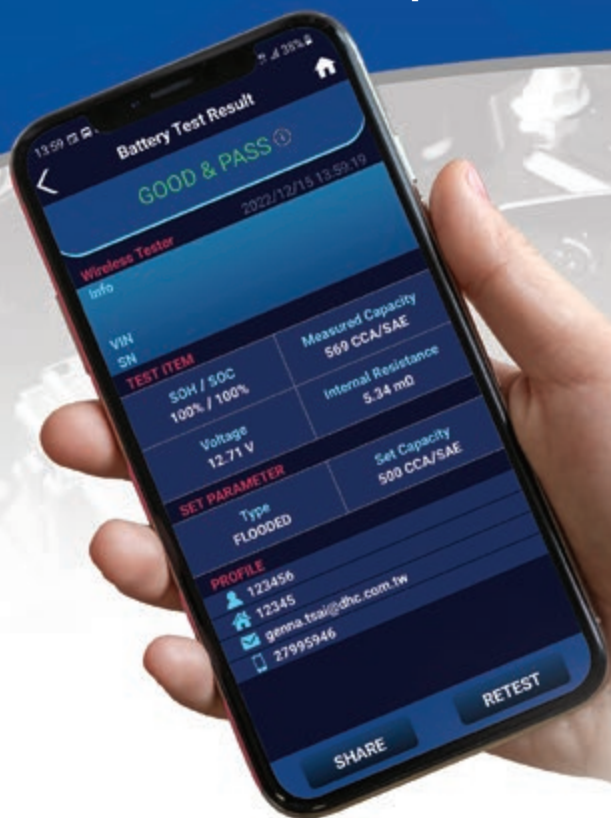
13:59 ⊠ ⊟ .ıl 38%

Battery Test Result

GOOD & PASS ⓘ

2022/12/15 13:59:19

Wireless Tester

Info

VIN

SN

TEST ITEM

SOH / SOC
100% / 100%

Measured Capacity
569 CCA/SAE

Voltage
12.71 V

Internal Resistance
5.34 mΩ

SET PARAMETER

Type
FLOODED

Set Capacity
500 CCA/SAE

PROFILE

123456

12345

genna.tsai@dhc.com.tw

27995946

SHARE

RETEST